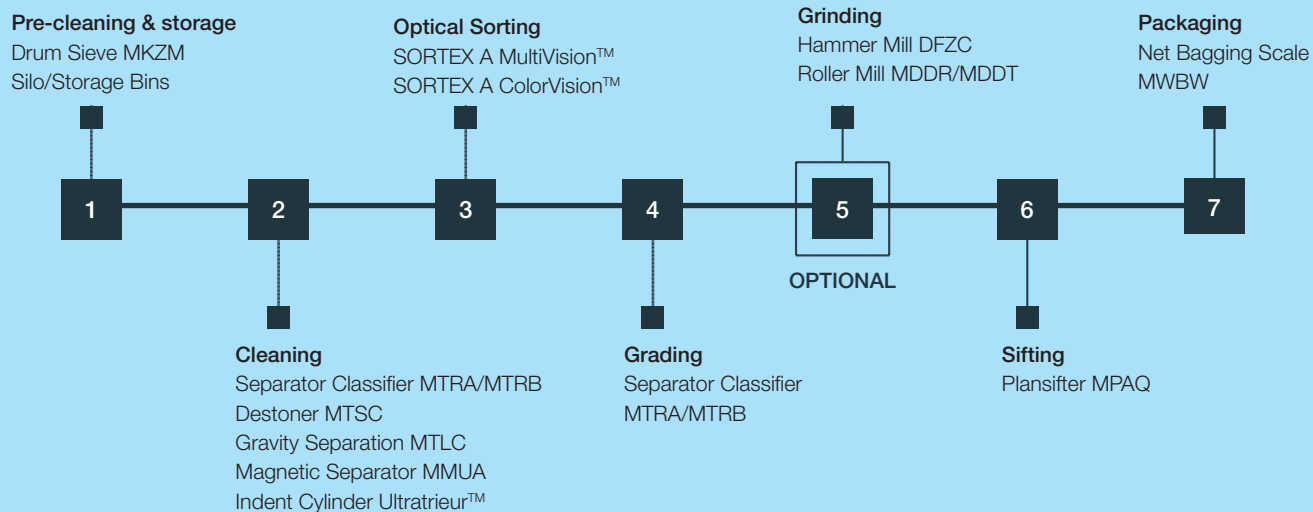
Pre-cleaning & storage
Drum Sieve MKZM
Silo/Storage Bins

Optical Sorting
SORTEX A MultiVision™
SORTEX A ColorVision™

Grinding
Hammer Mill DFZC
Roller Mill MDDR/MDDT

Packaging
Net Bagging Scale
MWBW

1 2 3 4 5 6 7

OPTIONAL

Cleaning
Separator Classifier MTRA/MTRB
Destoner MTSC
Gravity Separation MTLC
Magnetic Separator MMUA
Indent Cylinder Ultratrieur™

Grading
Separator Classifier
MTRA/MTRB

Sifting
Plansifter MPAQ